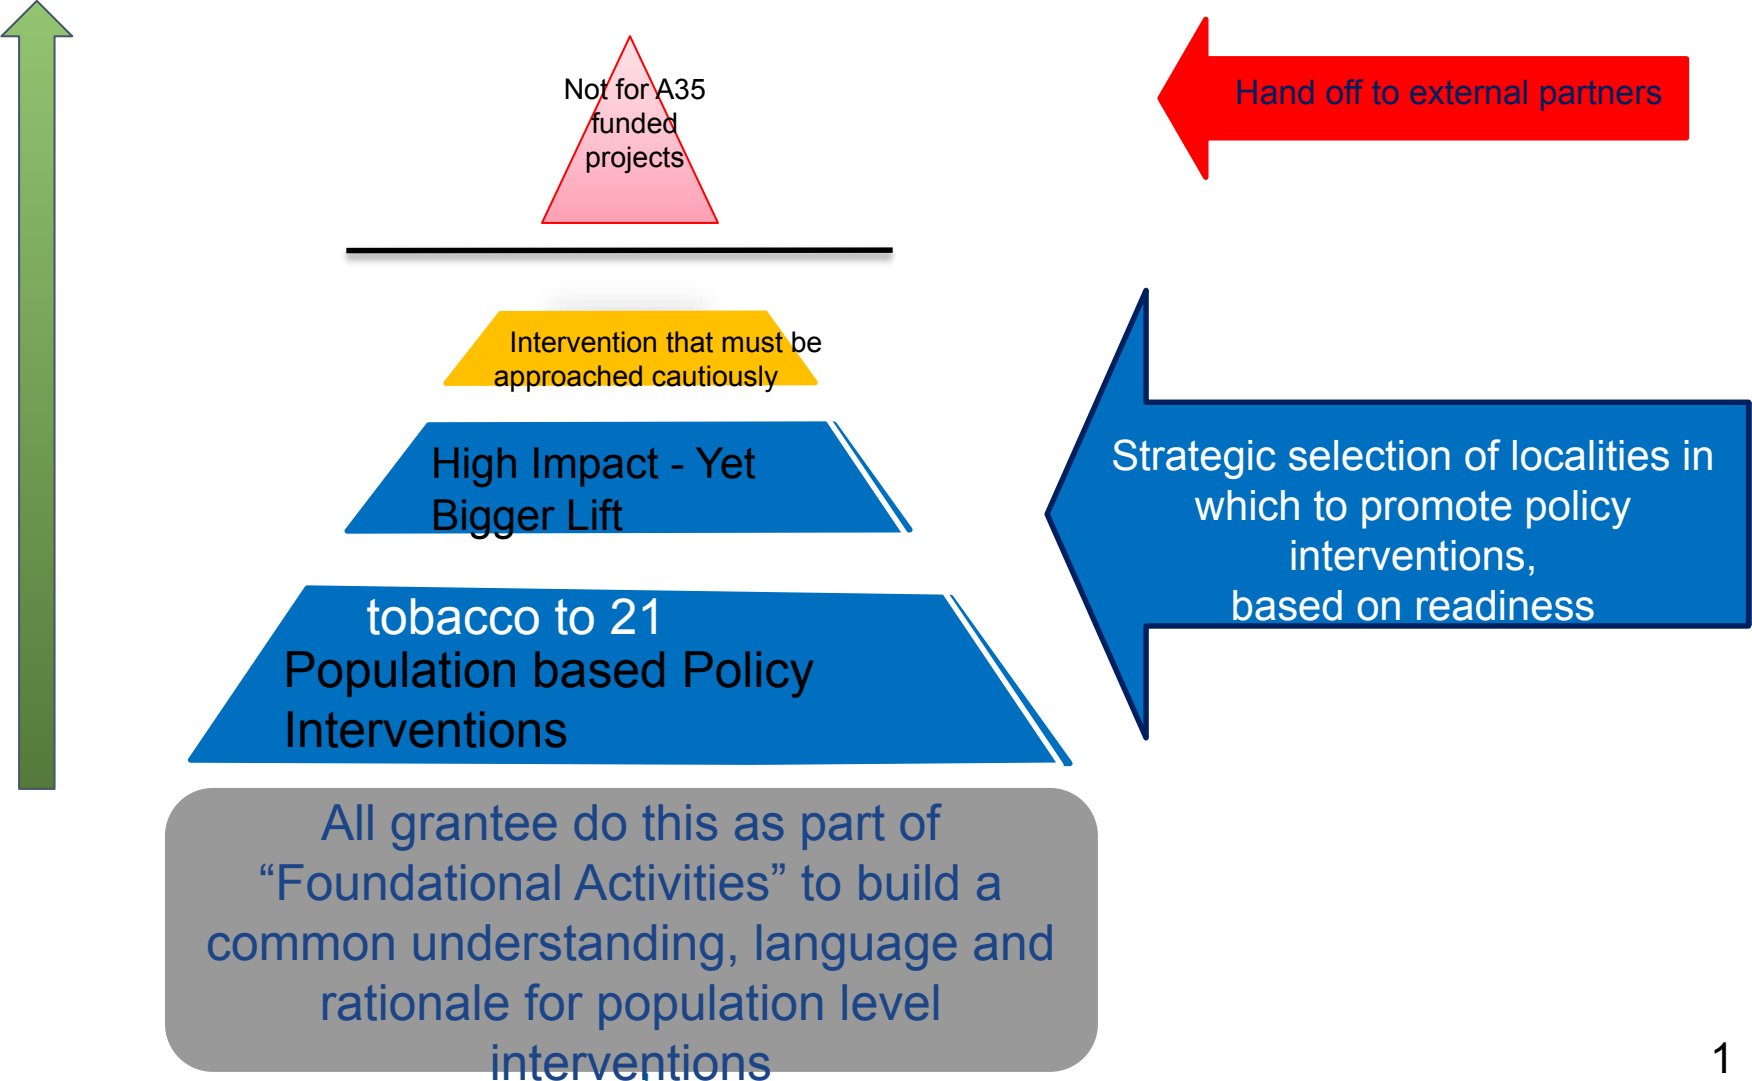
Not for A35 funded projects

Hand off to external partners

Intervention that must be approached cautiously

High Impact - Yet Bigger Lift

Strategic selection of localities in which to promote policy interventions, based on readiness

tobacco to 21
Population based Policy Interventions

All grantee do this as part of “Foundational Activities” to build a common understanding, language and rationale for population level interventions

1